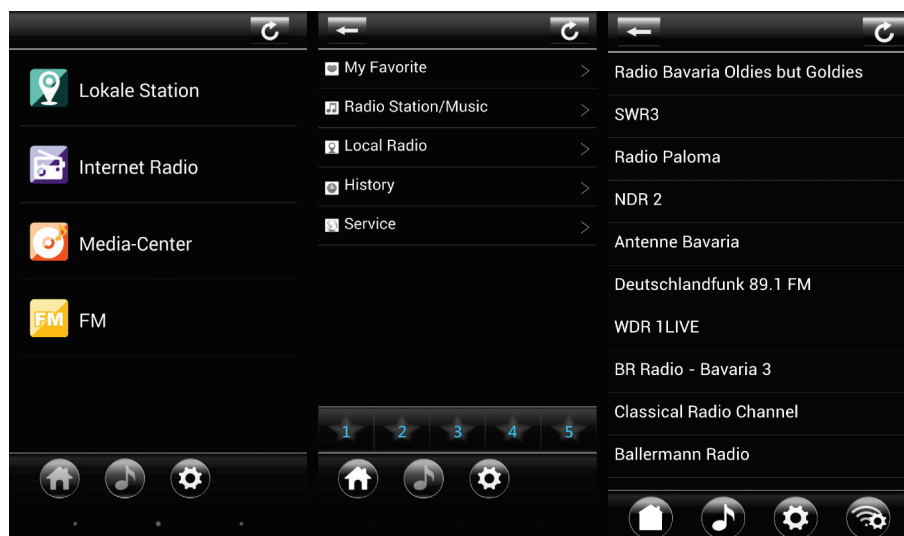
Lokale Station

Internet Radio

Media-Center

FM FM

My Favorite

Radio Station/Music

Local Radio

History

Service

1 2 3 4 5

Radio Bavaria Oldies but Goldies

SWR3

Radio Paloma

NDR 2

Antenne Bavaria

Deutschlandfunk 89.1 FM

WDR 1LIVE

BR Radio - Bavaria 3

Classical Radio Channel

Ballermann Radio